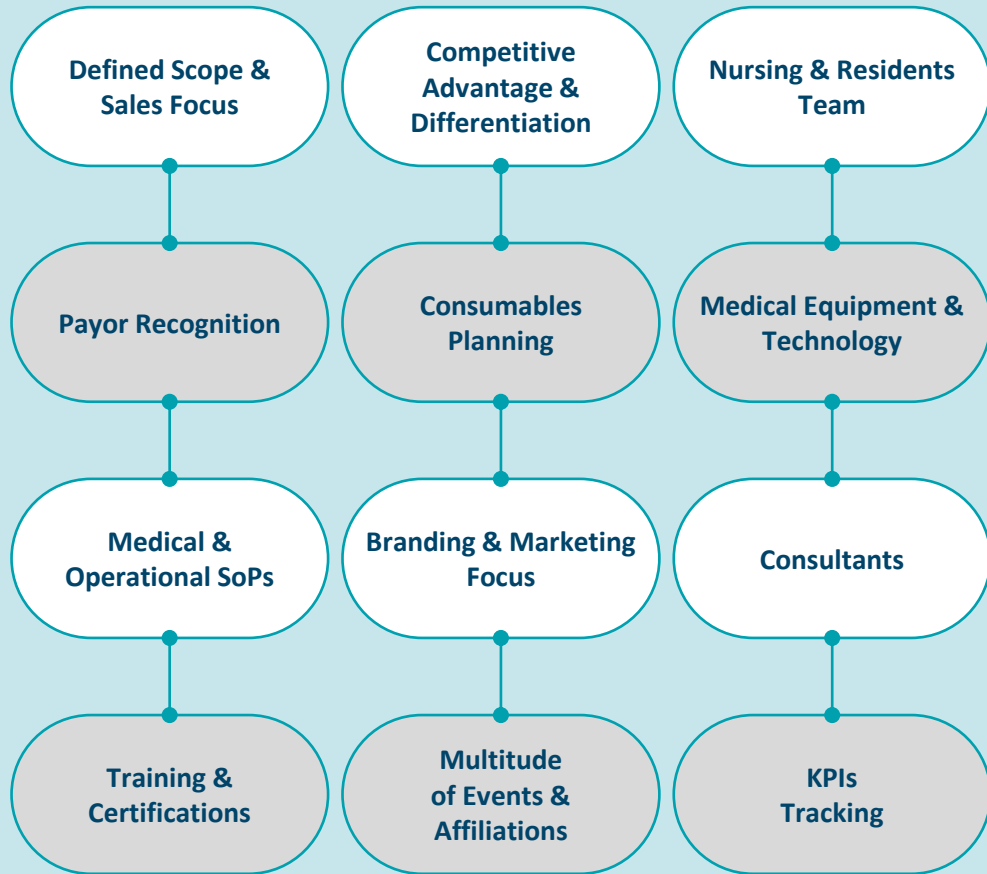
Defined Scope & Sales Focus

Payor Recognition

Medical & Operational SoPs

Training & Certifications

Competitive Advantage & Differentiation

Consumables Planning

Branding & Marketing Focus

Multitude of Events & Affiliations

Nursing & Residents Team

Medical Equipment & Technology

Consultants

KPIs Tracking